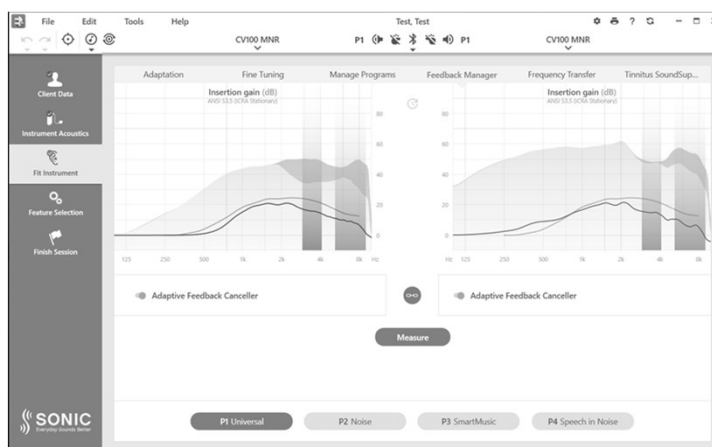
File Edit Tools Help

Test, Test

CV100 MNR

P1

P1

CV100 MNR

Client Data

Instrument Acoustics

Fit Instrument

Feature Selection

Finish Session

Adaptation Fine Tuning Manage Programs Feedback Manager Frequency Transfer Tinnitus SoundSup...

Insertion gain (dB)
ANSI S3.5 (ICRA Stationary)

80

60

40

20

0

125 250 500 1k 2k 4k 8k Hz

Insertion gain (dB)
ANSI S3.5 (ICRA Stationary)

80

60

40

20

0

Hz 125 250 500 1k 2k 4k 8k

Adaptive Feedback Canceller

Adaptive Feedback Canceller

Measure

SONIC
Everyday Sounds Better

P1 Universal

P2 Noise

P3 SmartMusic

P4 Speech in Noise